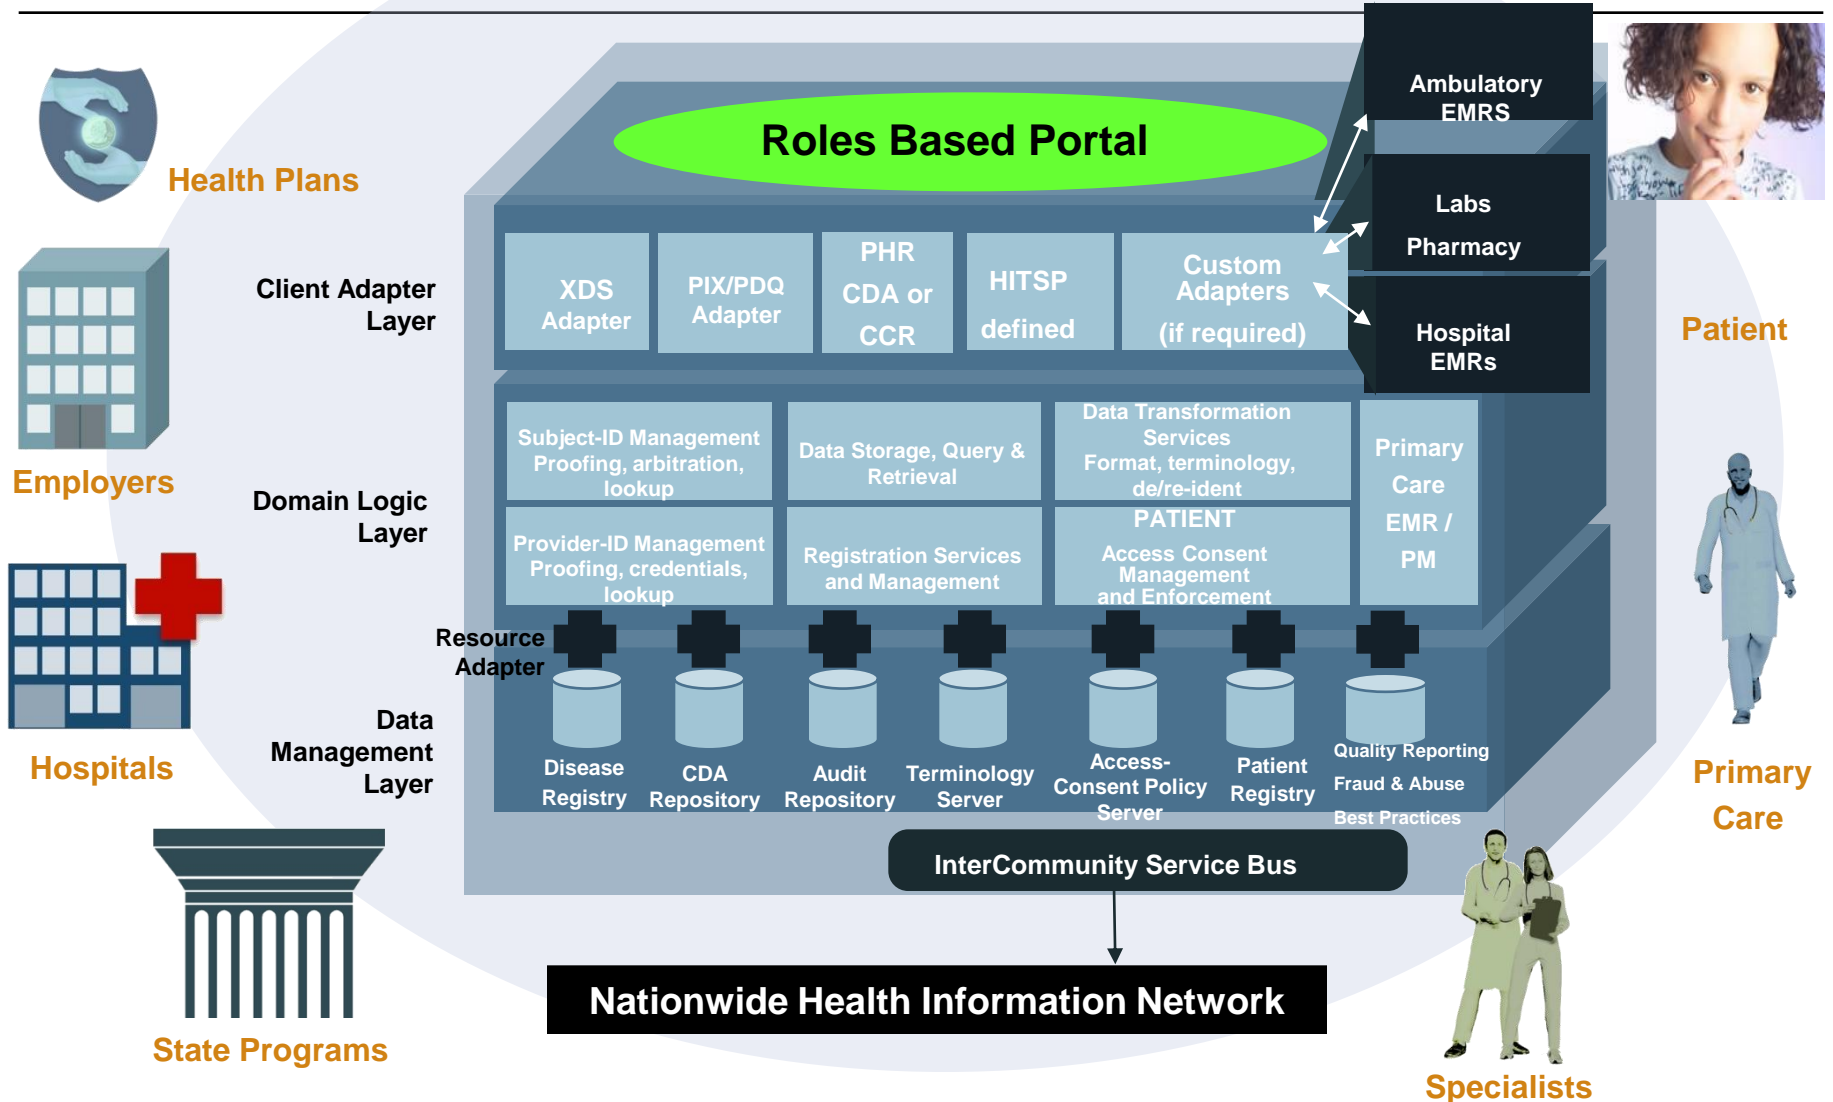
Health Plans

Employers

Hospitals

State Programs

Roles Based Portal

Ambulatory EMRS

Labs

Pharmacy

Hospital EMRs

Patient

Client Adapter Layer

XDS Adapter

PIX/PDQ Adapter

PHR CDA or CCR

HITSP defined

Custom Adapters (if required)

Domain Logic Layer

Subject-ID Management Proofing, arbitration, lookup

Data Storage, Query & Retrieval

Data Transformation Services Format, terminology, de/re-ident

Primary Care EMR / PM

Provider-ID Management Proofing, credentials, lookup

Registration Services and Management

PATIENT Access Consent Management and Enforcement

Resource Adapter

Data Management Layer

Disease Registry

CDA Repository

Audit Repository

Terminology Server

Access-Consent Policy Server

Patient Registry

Quality Reporting

Fraud & Abuse

Best Practices

Primary Care

InterCommunity Service Bus

Nationwide Health Information Network

Specialists